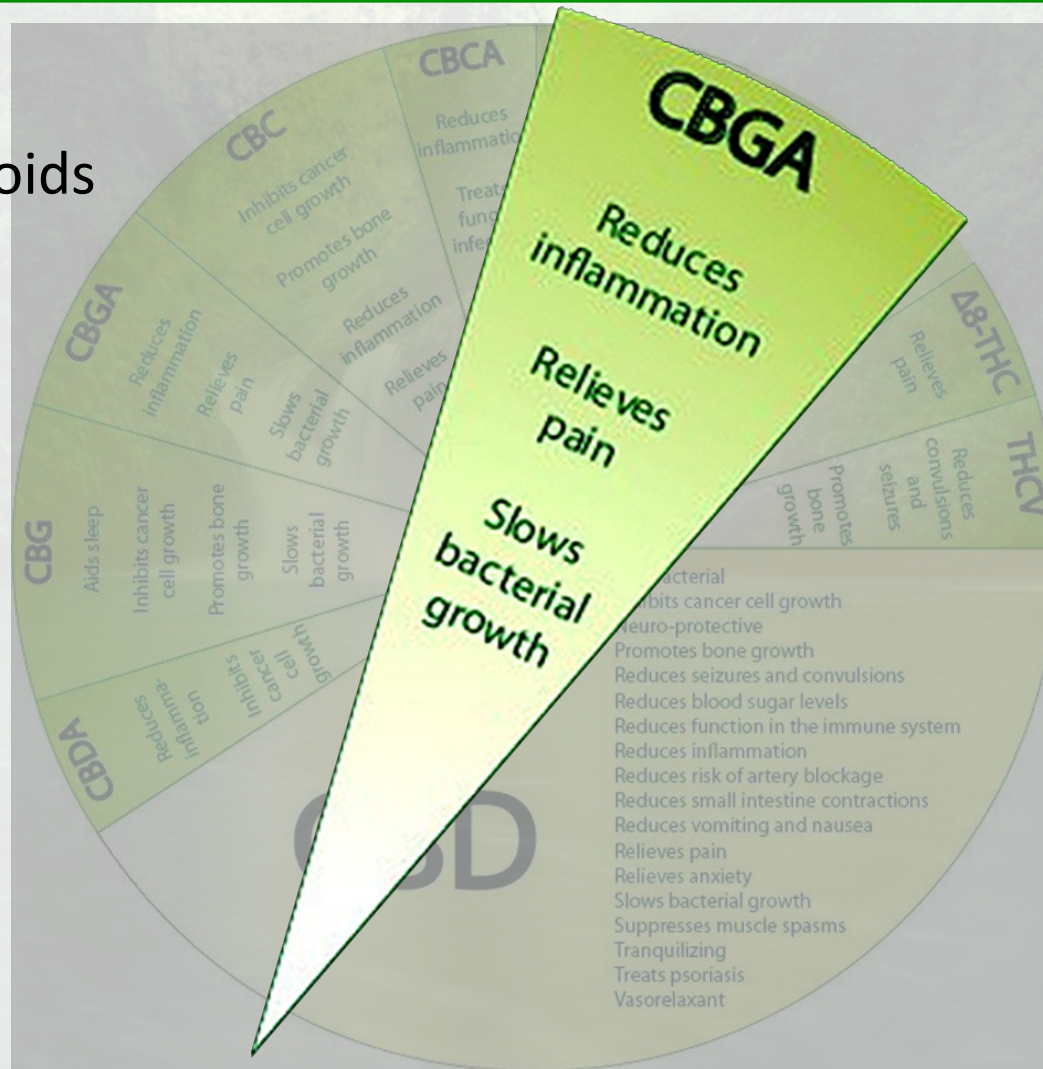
oids

CBGA
Reduces inflammation
Relieves pain
Slows bacterial growth

CBCA
Reduces inflammatio
Treat fung infe

CBC
Inhibits cancer cell growth
Promotes bone growth
Reduces inflammation
Relieves pain

CBGA
Reduces inflammation
Relieves pain
Slows bacterial growth

CBG
Aids sleep
Inhibits cancer cell growth
Promotes bone growth
Slows bacterial growth

CBDA
Reduces inflammation
Inhibits cancer cell growth

Δ8-THC
Relieves pain

THCV
Reduces convulsions and seizures
Promotes bone growth

CBD
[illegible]acterial
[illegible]bits cancer cell growth
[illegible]euro-protective
Promotes bone growth
Reduces seizures and convulsions
Reduces blood sugar levels
Reduces function in the immune system
Reduces inflammation
Reduces risk of artery blockage
Reduces small intestine contractions
Reduces vomiting and nausea
Relieves pain
Relieves anxiety
Slows bacterial growth
Suppresses muscle spasms
Tranquilizing
Treats psoriasis
Vasorelaxant